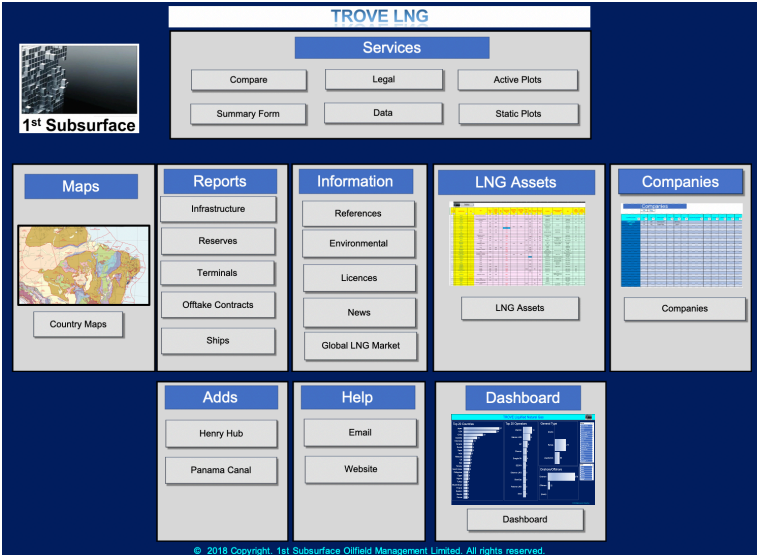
TROVE LNG

1st Subsurface

Services

Compare
Legal
Active Plots
Summary Form
Data
Static Plots

Maps

Country Maps

Reports

Infrastructure
Reserves
Terminals
Offtake Contracts
Ships

Information

References
Environmental
Licences
News
Global LNG Market

LNG Assets

LNG Assets

Companies

Companies

Companies

Adds

Henry Hub
Panama Canal

Help

Email
Website

Dashboard

Dashboard

© 2018 Copyright. 1st Subsurface Oilfield Management Limited. All rights reserved.